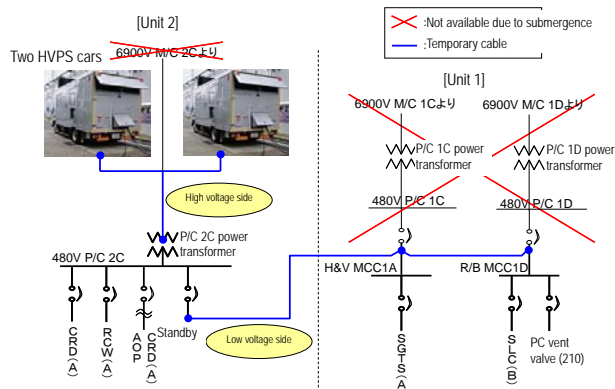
:Not available due to submergence
:Temporary cable

[Unit 2]

Two HVPS cars

6900V M/C 2Cより

High voltage side

P/C 2C power transformer

480V P/C 2C

CRD(A)

RCW(A)

AOP

CRD(A)

Standby

Low voltage side

[Unit 1]

6900V M/C 1Cより

6900V M/C 1Dより

P/C 1C power transformer

P/C 1D power transformer

480V P/C 1C

480V P/C 1D

H&V MCC1A

R/B MCC1D

SGTS(A)

SLC(B)

PC vent valve (210)